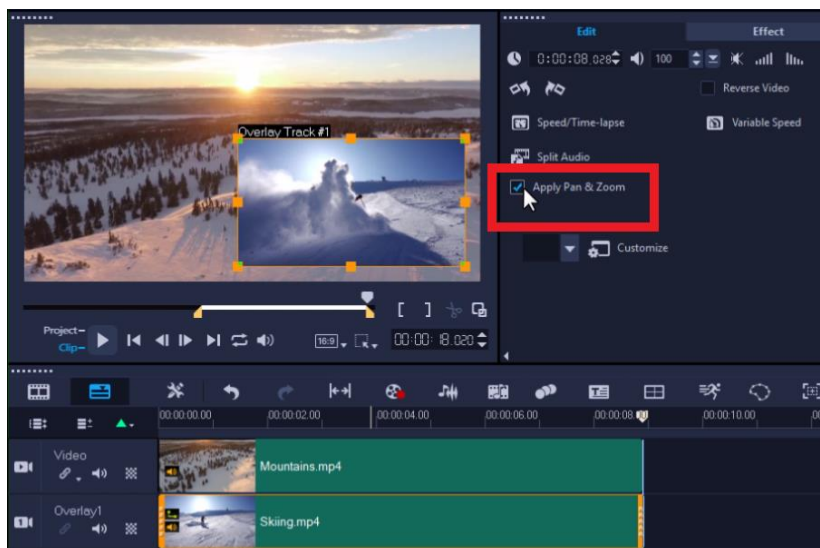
Overlay Track #1

Edit

Effect

0:00:08.028

100

Reverse Video

Speed/Time-lapse

Variable Speed

Split Audio

Apply Pan & Zoom

Customize

Project-

Clip-

16:9

00:00:18.020

00:00:00.00

00:00:02.00

00:00:04.00

00:00:06.00

00:00:08.00

00:00:10.00

Video

Mountains.mp4

Overlay1

Skiing.mp4